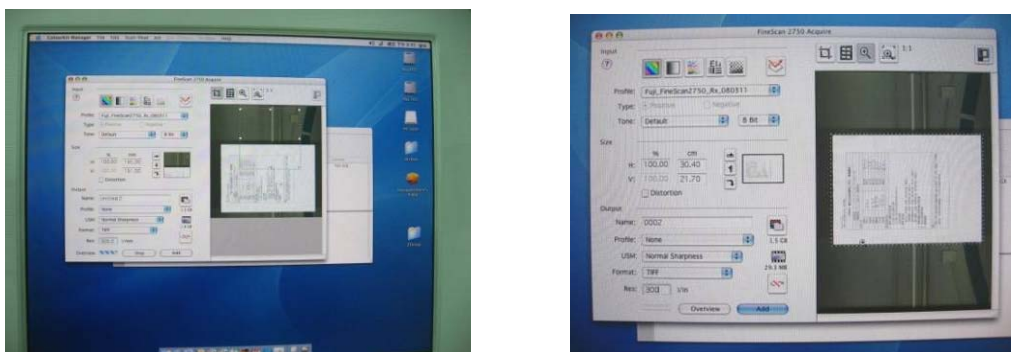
ColorSync Manager

FineScan 2750 Acquire

FineScan 2750 Acquire

Input

Profile: Fuji_FineScan2750_Rx_080511

Type: Positive Negative

Tone: Default 8 Bit

Size

% cm

H: 100.00 30.40

V: 100.00 21.70

Distortion

Output

Name: 0002

Profile: None

1.5 CB

USM: Normal Sharpness

29.3 MB

Format: TIFF

Res: 300 1/in

Overview Add

1:1